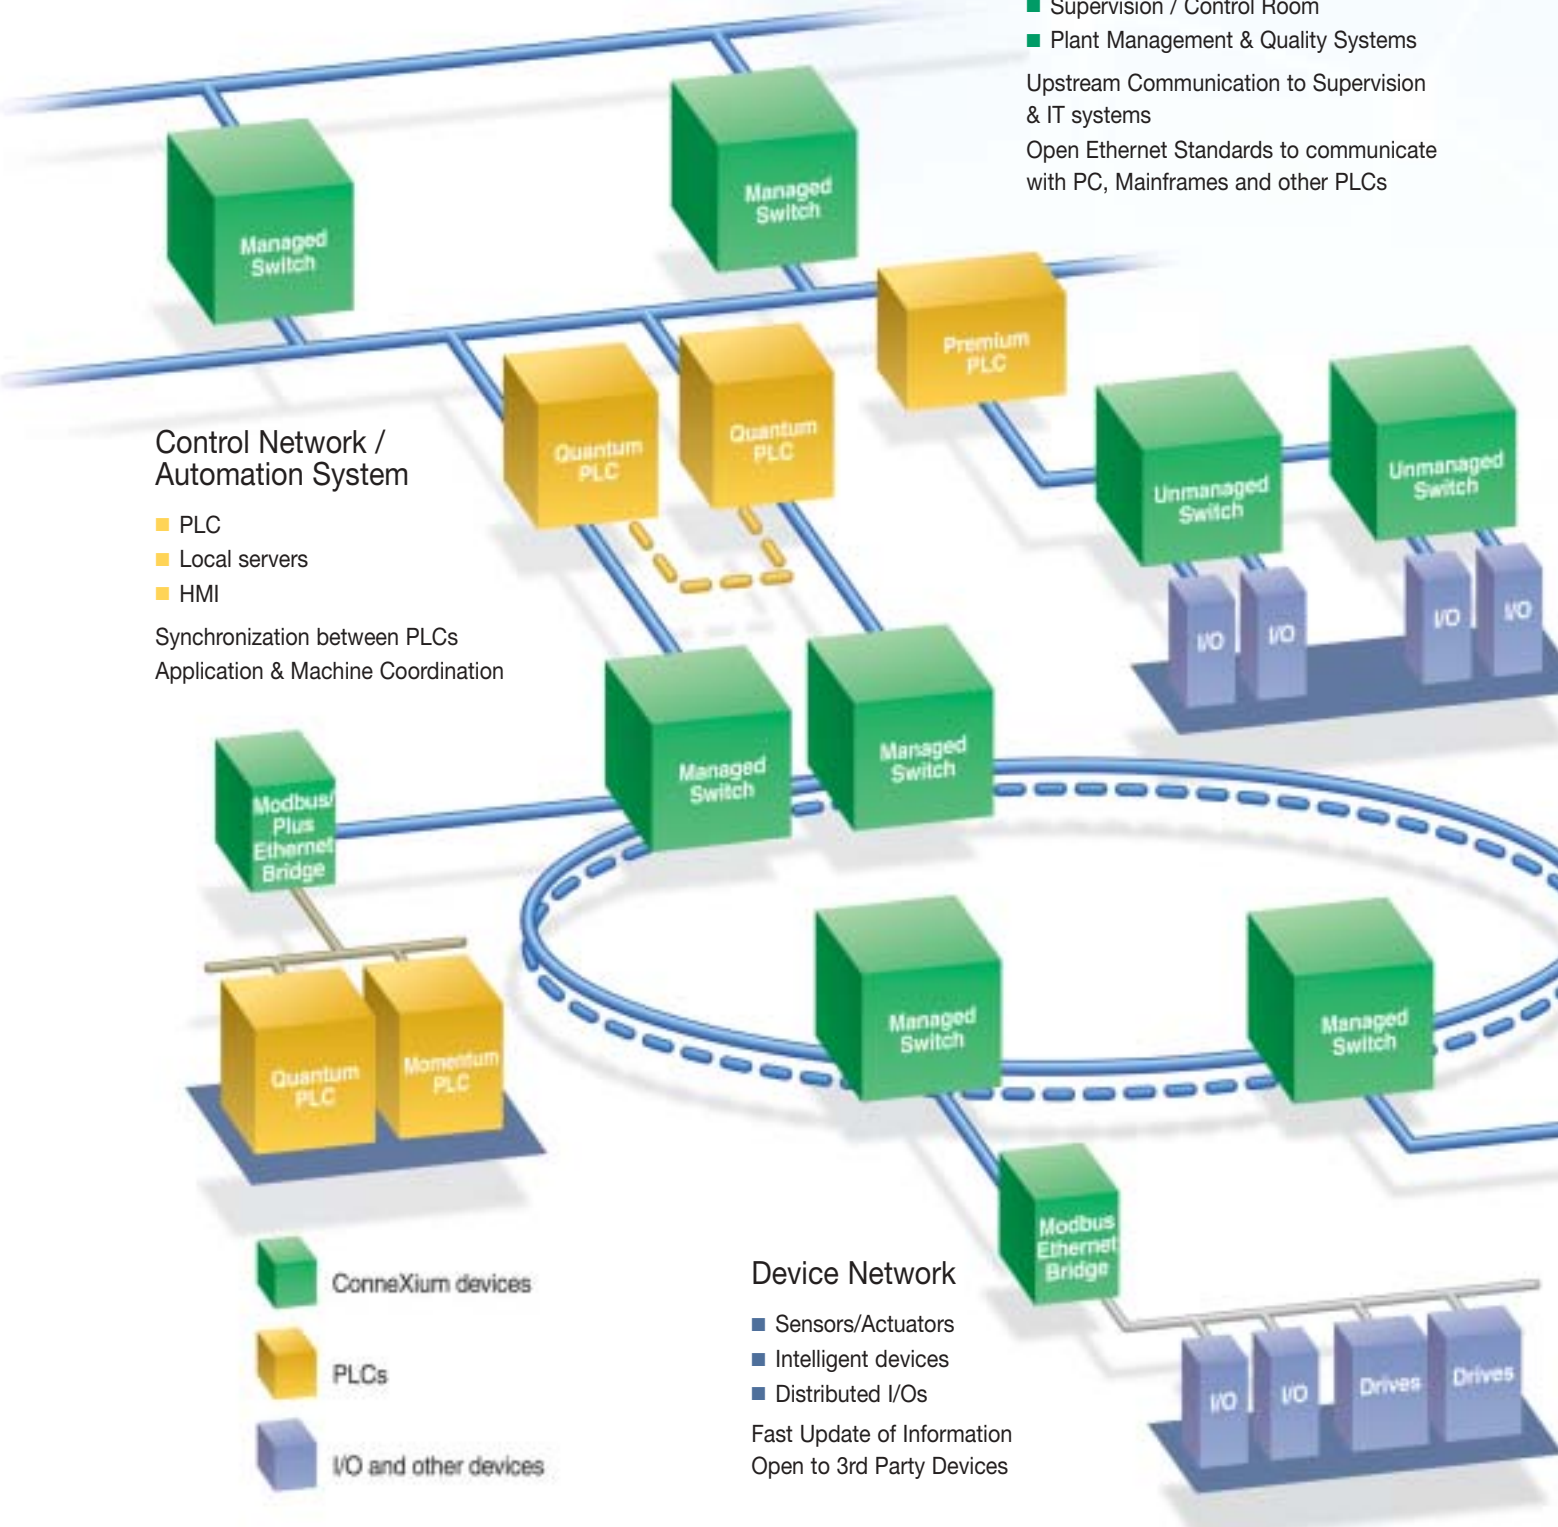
■ Supervision / Control Room
■ Plant Management & Quality Systems

Upstream Communication to Supervision & IT systems

Open Ethernet Standards to communicate with PC, Mainframes and other PLCs

Managed Switch

Managed Switch

Premium PLC

Quantum PLC

Quantum PLC

Unmanaged Switch

Unmanaged Switch

I/O

I/O

I/O

I/O

Control Network / Automation System

■ PLC
■ Local servers
■ HMI

Synchronization between PLCs

Application & Machine Coordination

Managed Switch

Managed Switch

Modbus/ Plus Ethernet Bridge

Quantum PLC

Momentum PLC

Managed Switch

Managed Switch

Modbus Ethernet Bridge

ConneXium devices

PLCs

I/O and other devices

Device Network

■ Sensors/Actuators
■ Intelligent devices
■ Distributed I/Os

Fast Update of Information

Open to 3rd Party Devices

I/O

I/O

Drives

Drives